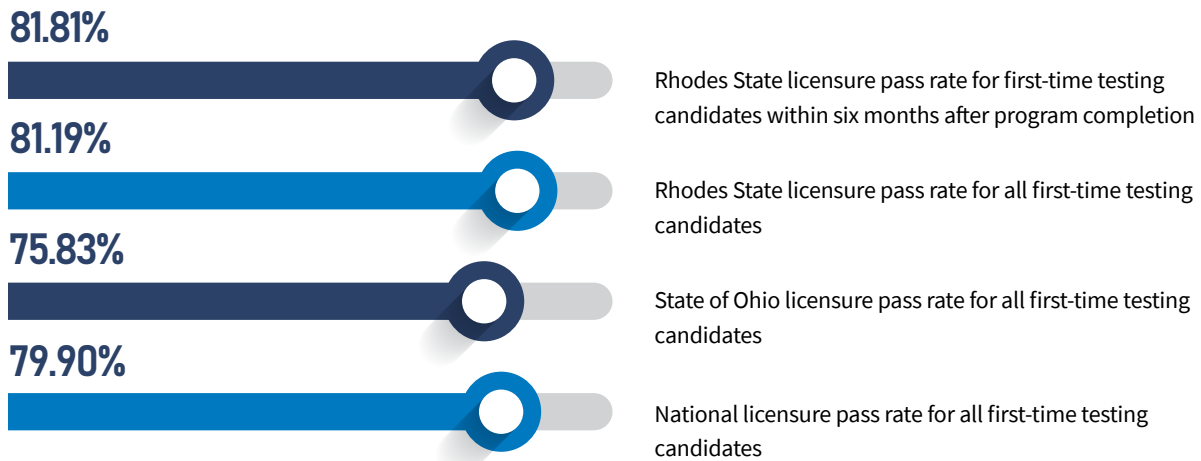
81.81%

Rhodes State licensure pass rate for first-time testing candidates within six months after program completion

81.19%

Rhodes State licensure pass rate for all first-time testing candidates

75.83%

State of Ohio licensure pass rate for all first-time testing candidates

79.90%

National licensure pass rate for all first-time testing candidates